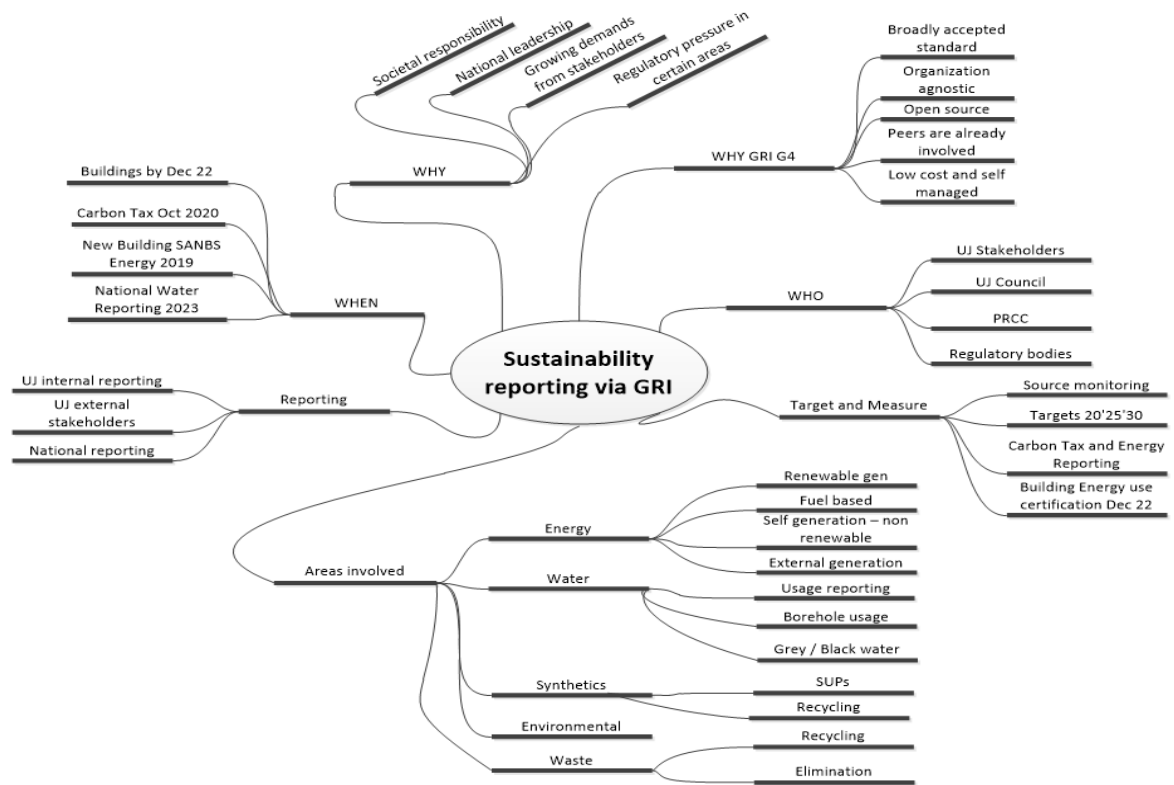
Sustainability reporting via GRI

WHY
Societal responsibility
National leadership
Growing demands from stakeholders
Regulatory pressure in certain areas

WHY GRI G4
Broadly accepted standard
Organization agnostic
Open source
Peers are already involved
Low cost and self managed

WHEN
Buildings by Dec 22
Carbon Tax Oct 2020
New Building SANBS Energy 2019
National Water Reporting 2023

WHO
UJ Stakeholders
UJ Council
PRCC
Regulatory bodies

Reporting
UJ internal reporting
UJ external stakeholders
National reporting

Target and Measure
Source monitoring
Targets 20'25'30
Carbon Tax and Energy Reporting
Building Energy use certification Dec 22

Areas involved
Energy
Renewable gen
Fuel based
Self generation – non renewable
External generation
Water
Usage reporting
Borehole usage
Grey / Black water
Synthetics
SUPs
Recycling
Environmental
Waste
Recycling
Elimination